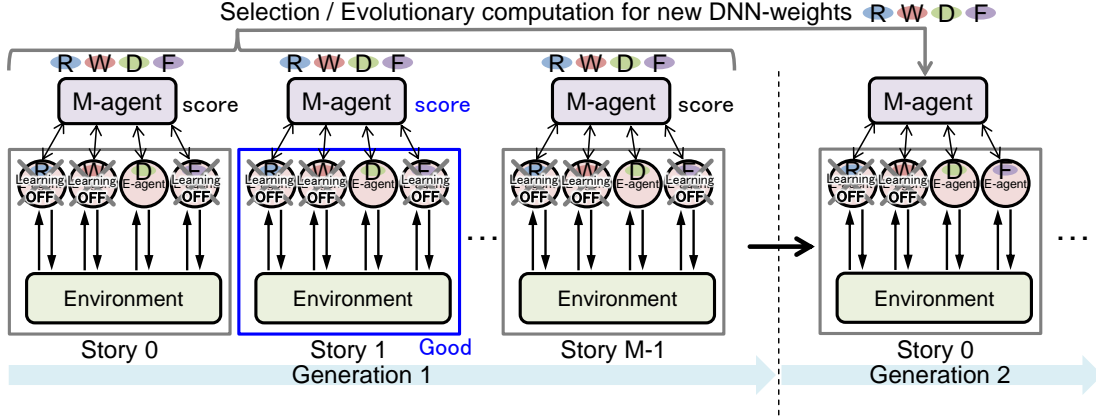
Selection / Evolutionary computation for new DNN-weights R W D F

R W D F
M-agent score
R Learning OFF
W Learning OFF
D E-agent
F Learning OFF
Environment
Story 0

R W D F
M-agent score
R Learning OFF
W Learning OFF
D E-agent
F Learning OFF
Environment
Story 1
Good

...

R W D F
M-agent score
R Learning OFF
W Learning OFF
D E-agent
F Learning OFF
Environment
Story M-1

Generation 1

M-agent
R Learning OFF
W Learning OFF
D E-agent
F E-agent
Environment
Story 0

...

Generation 2